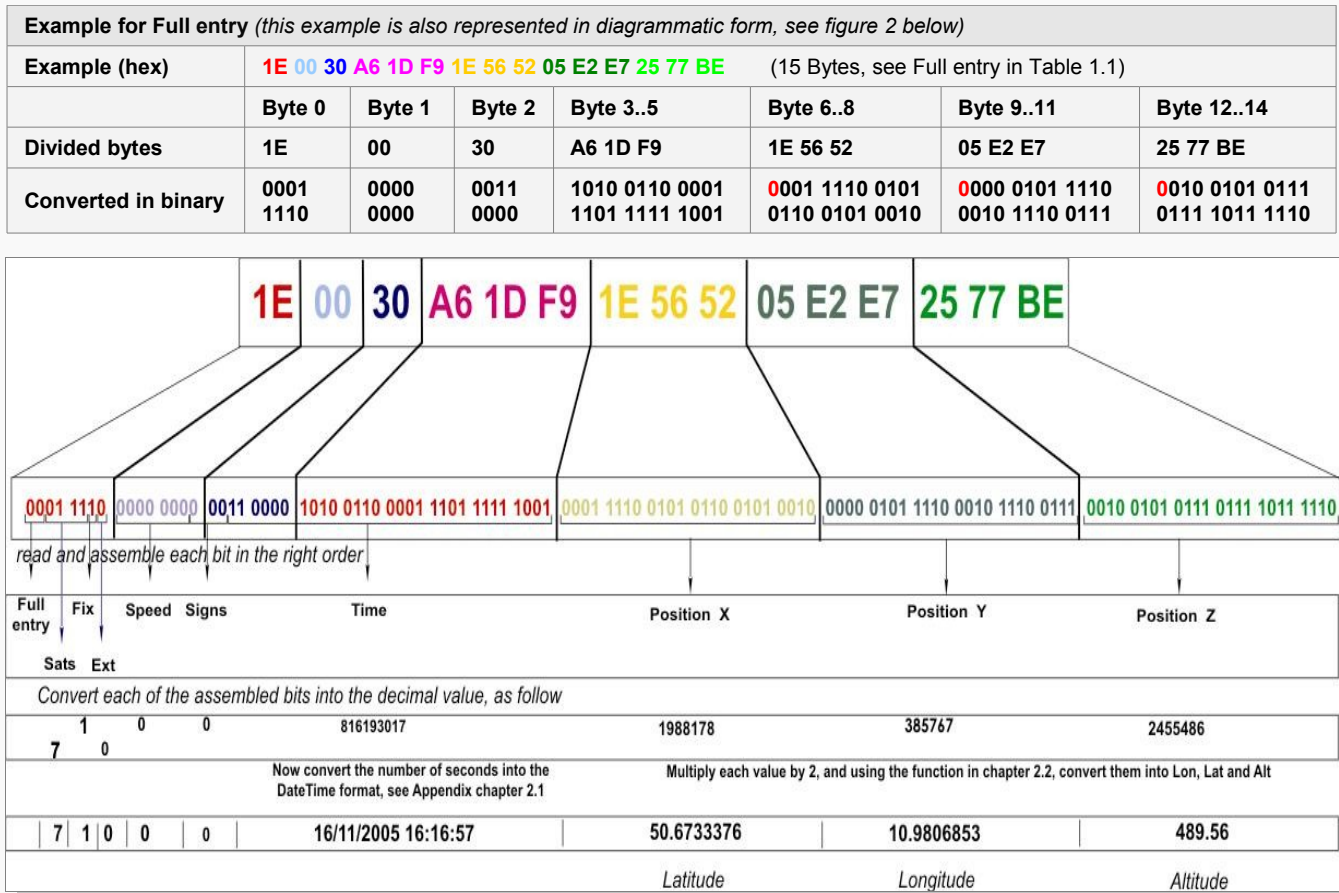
| **Example for Full entry** *(this example is also represented in diagrammatic form, see figure 2 below)* | | | | | | | |
|---|---|---|---|---|---|---|---|
| **Example (hex)** | 1E 00 30 A6 1D F9 1E 56 52 05 E2 E7 25 77 BE (15 Bytes, see Full entry in Table 1.1) | | | | | | |
| | **Byte 0** | **Byte 1** | **Byte 2** | **Byte 3..5** | **Byte 6..8** | **Byte 9..11** | **Byte 12..14** |
| **Divided bytes** | 1E | 00 | 30 | A6 1D F9 | 1E 56 52 | 05 E2 E7 | 25 77 BE |
| **Converted in binary** | 0001 1110 | 0000 0000 | 0011 0000 | 1010 0110 0001 1101 1111 1001 | 0001 1110 0101 0110 0101 0010 | 0000 0101 1110 0010 1110 0111 | 0010 0101 0111 0111 1011 1110 |

1E 00 30 A6 1D F9 1E 56 52 05 E2 E7 25 77 BE

0001 1110 0000 0000 0011 0000 1010 0110 0001 1101 1111 1001 0001 1110 0101 0110 0101 0010 0000 0101 1110 0010 1110 0111 0010 0101 0111 0111 1011 1110

read and assemble each bit in the right order

Full entry Fix Speed Signs Time Position X Position Y Position Z

Sats Ext

Convert each of the assembled bits into the decimal value, as follow

1 0 0 816193017 1988178 385767 2455486

7 0

Now convert the number of seconds into the DateTime format, see Appendix chapter 2.1

Multiply each value by 2, and using the function in chapter 2.2, convert them into Lon, Lat and Alt

| 7 | 1 | 0 | 0 | 0 | 16/11/2005 16:16:57 | 50.6733376 | 10.9806853 | 489.56 |

Latitude Longitude Altitude